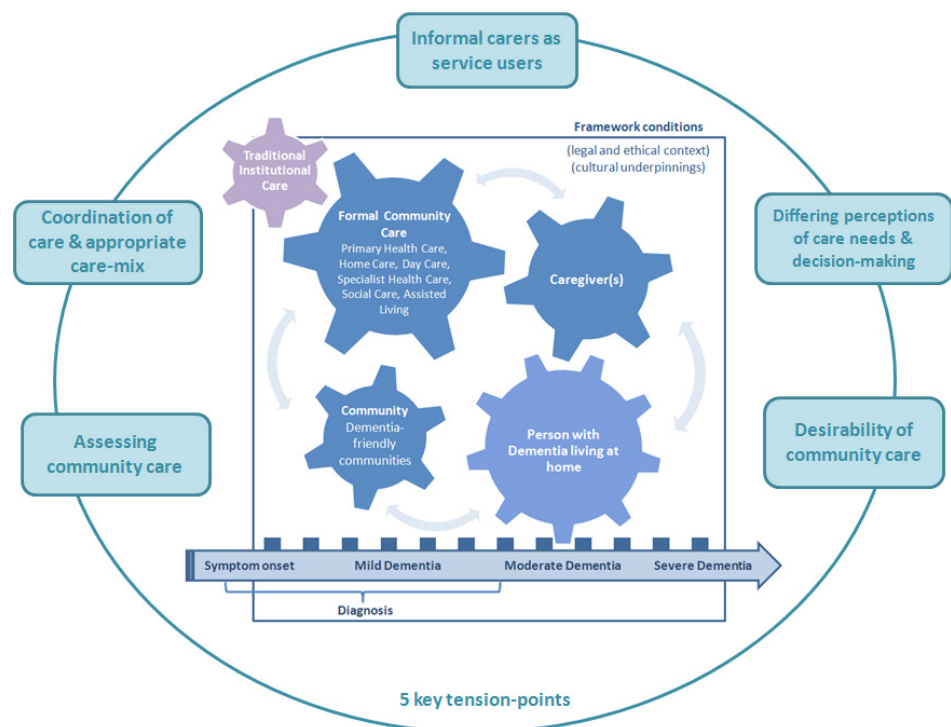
Informal carers as service users

Framework conditions

(legal and ethical context)
(cultural underpinnings)

Traditional Institutional Care

Coordination of care & appropriate care-mix

Formal Community Care
Primary Health Care, Home Care, Day Care, Specialist Health Care, Social Care, Assisted Living

Caregiver(s)

Differing perceptions of care needs & decision-making

Assessing community care

Community
Dementia-friendly communities

Person with Dementia living at home

Desirability of community care

Symptom onset
Mild Dementia
Moderate Dementia
Severe Dementia

Diagnosis

5 key tension-points